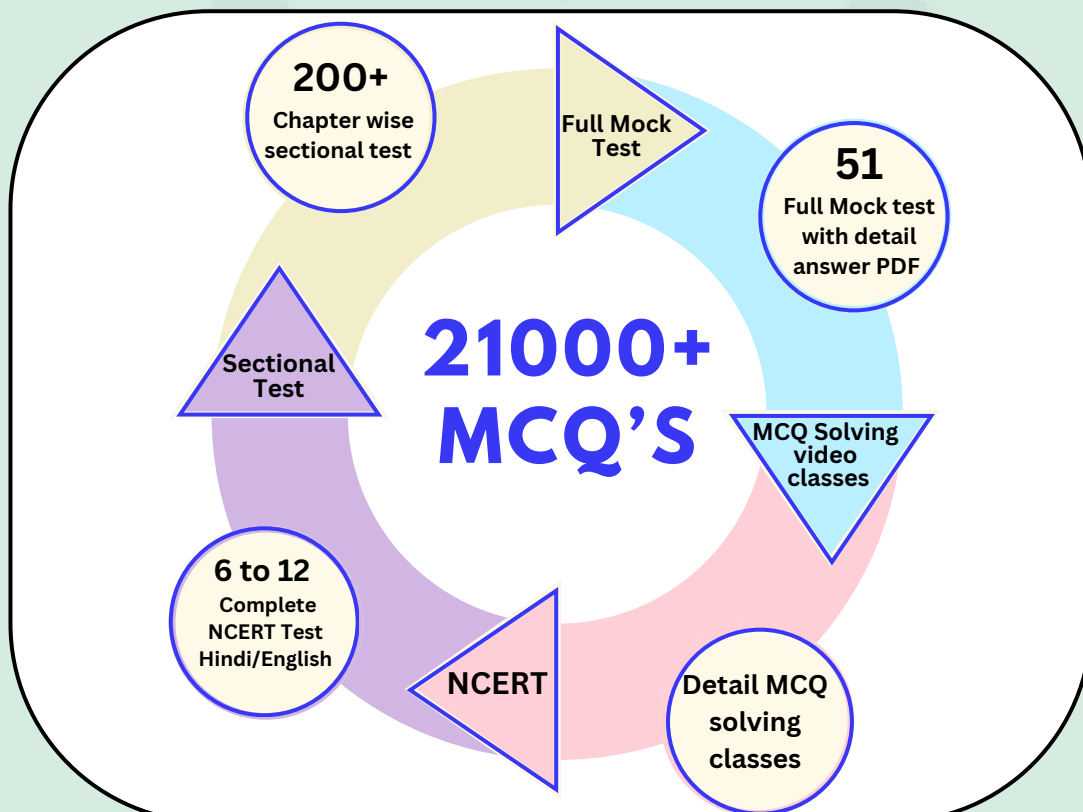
200+
Chapter wise sectional test

Full Mock Test

51
Full Mock test with detail answer PDF

21000+
MCQ'S

Sectional Test

MCQ Solving video classes

6 to 12
Complete NCERT Test Hindi/English

NCERT

Detail MCQ solving classes